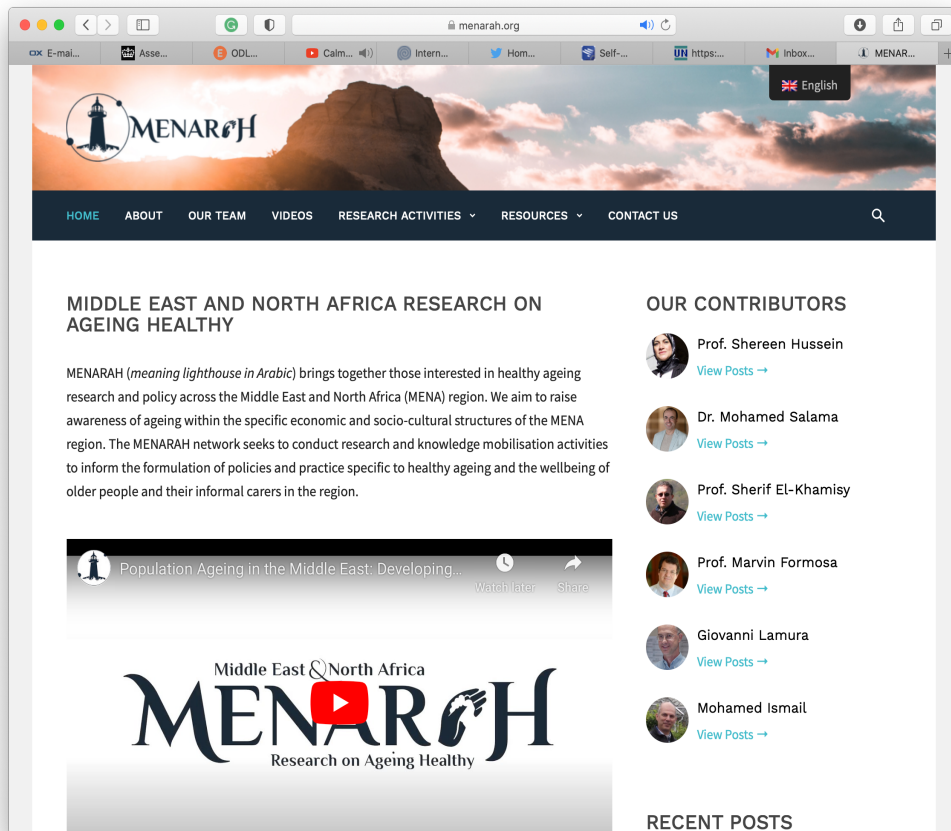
menarah.org

E-mai... Asse... ODL... Calm... Intern... Hom... Self-... https:... Inbox... MENAR...

English

MENARAH

HOME ABOUT OUR TEAM VIDEOS RESEARCH ACTIVITIES RESOURCES CONTACT US

MIDDLE EAST AND NORTH AFRICA RESEARCH ON AGEING HEALTHY

MENARAH (*meaning lighthouse in Arabic*) brings together those interested in healthy ageing research and policy across the Middle East and North Africa (MENA) region. We aim to raise awareness of ageing within the specific economic and socio-cultural structures of the MENA region. The MENARAH network seeks to conduct research and knowledge mobilisation activities to inform the formulation of policies and practice specific to healthy ageing and the wellbeing of older people and their informal carers in the region.

Population Ageing in the Middle East: Developing...

Watch later Share

Middle East & North Africa
MENARAH
Research on Ageing Healthy

OUR CONTRIBUTORS

Prof. Shereen Hussein
View Posts →

Dr. Mohamed Salama
View Posts →

Prof. Sherif El-Khamisy
View Posts →

Prof. Marvin Formosa
View Posts →

Giovanni Lamura
View Posts →

Mohamed Ismail
View Posts →

RECENT POSTS